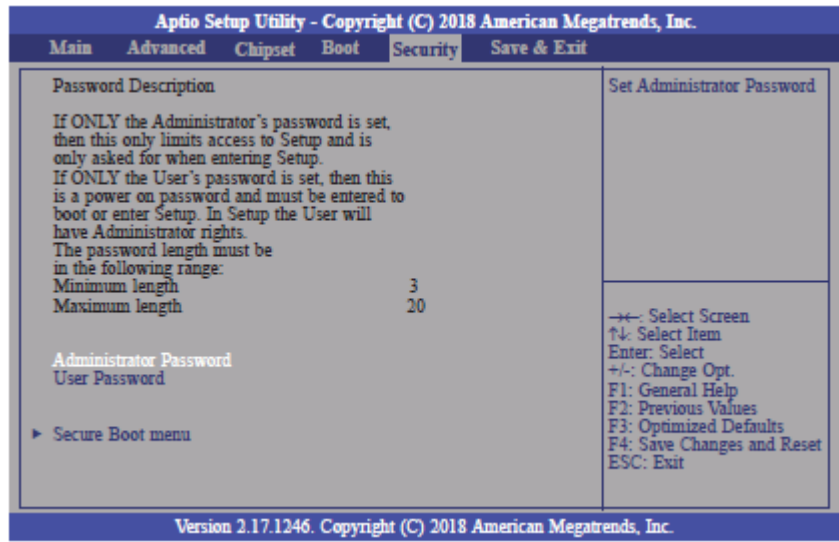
Aptio Setup Utility - Copyright (C) 2018 American Megatrends, Inc.

Main Advanced Chipset Boot Security Save & Exit

Password Description

If ONLY the Administrator's password is set, then this only limits access to Setup and is only asked for when entering Setup.
If ONLY the User's password is set, then this is a power on password and must be entered to boot or enter Setup. In Setup the User will have Administrator rights.
The password length must be in the following range:

| Minimum length | 3 |
|---|---|
| Maximum length | 20 |

Administrator Password
User Password

► Secure Boot menu

Set Administrator Password

→←: Select Screen
↑↓: Select Item
Enter: Select
+/-: Change Opt.
F1: General Help
F2: Previous Values
F3: Optimized Defaults
F4: Save Changes and Reset
ESC: Exit

Version 2.17.1246. Copyright (C) 2018 American Megatrends, Inc.